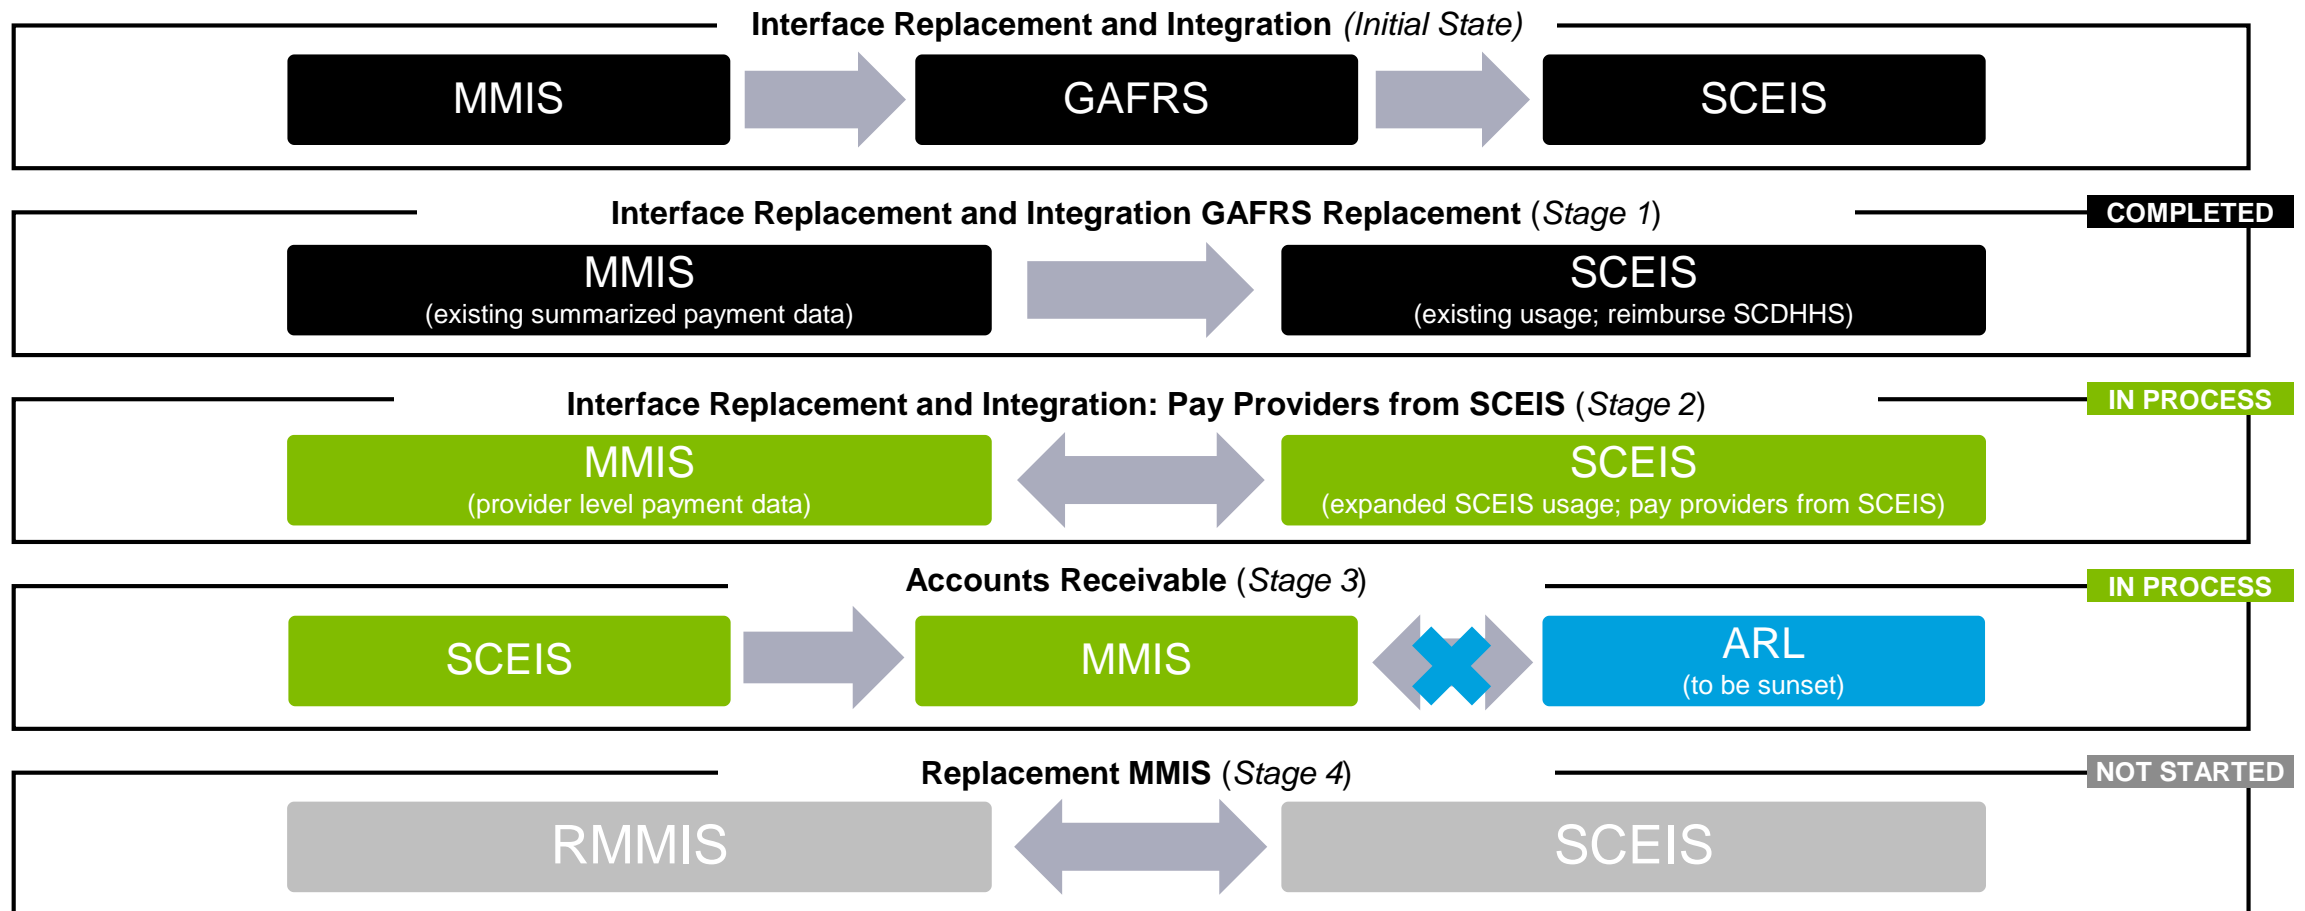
Interface Replacement and Integration (Initial State)

MMIS

GAFRS

SCEIS

Interface Replacement and Integration GAFRS Replacement (Stage 1)

COMPLETED

MMIS
(existing summarized payment data)

SCEIS
(existing usage; reimburse SCDHHS)

Interface Replacement and Integration: Pay Providers from SCEIS (Stage 2)

IN PROCESS

MMIS
(provider level payment data)

SCEIS
(expanded SCEIS usage; pay providers from SCEIS)

Accounts Receivable (Stage 3)

IN PROCESS

SCEIS

MMIS

ARL
(to be sunset)

Replacement MMIS (Stage 4)

NOT STARTED

RMMIS

SCEIS